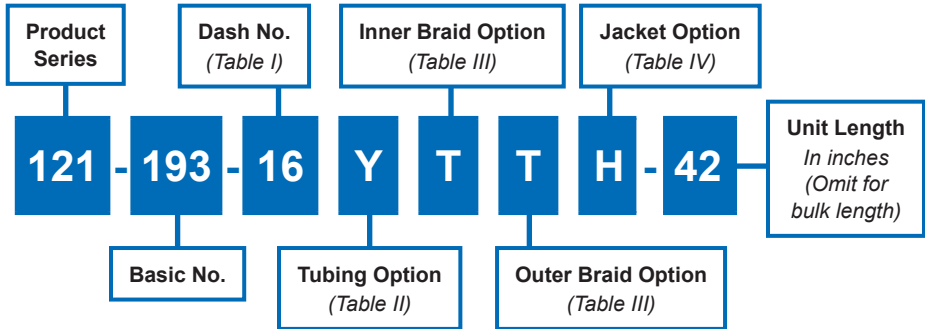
Product Series

Dash No.
(Table I)

Inner Braid Option
(Table III)

Jacket Option
(Table IV)

121 - 193 - 16 Y T T H - 42

Unit Length
In inches
(Omit for bulk length)

Basic No.

Tubing Option
(Table II)

Outer Braid Option
(Table III)